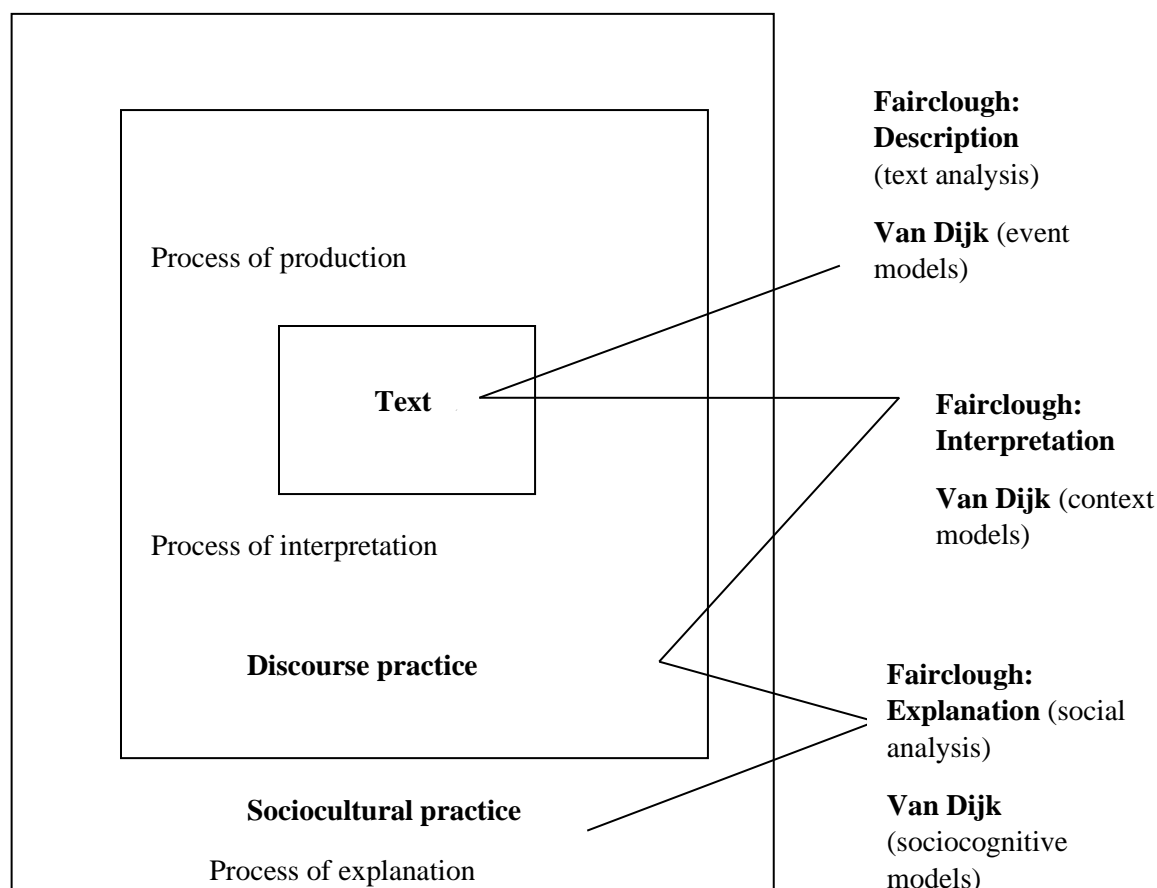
Process of production

Text

Process of interpretation

Discourse practice

Sociocultural practice

Process of explanation

Fairclough: Description (text analysis)

Van Dijk (event models)

Fairclough: Interpretation

Van Dijk (context models)

Fairclough: Explanation (social analysis)

Van Dijk (sociocognitive models)